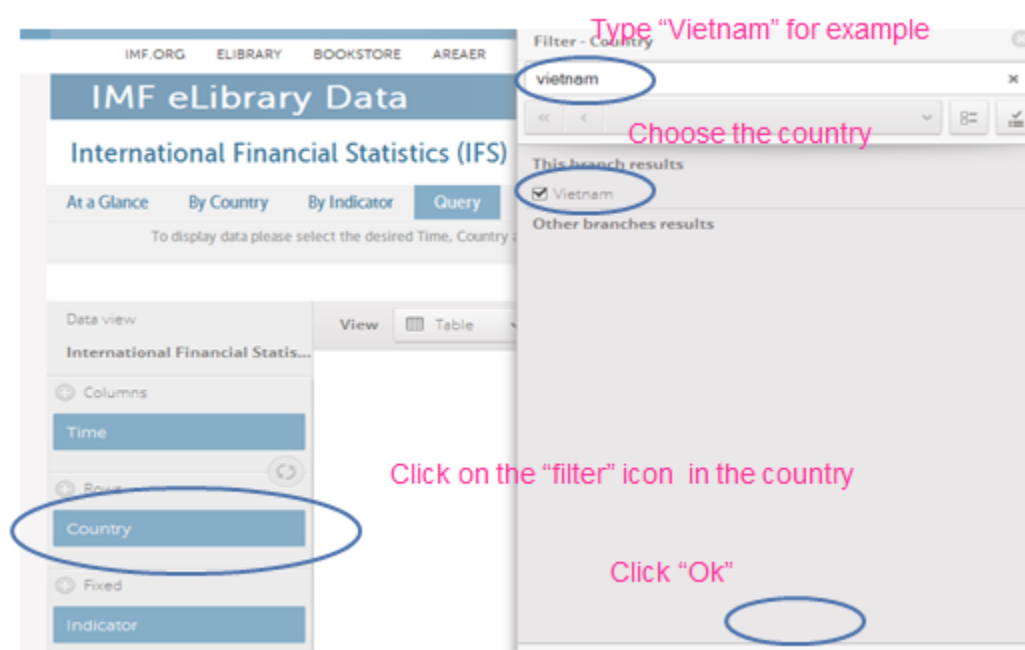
IMF.ORG ELIBRARY BOOKSTORE AREAER

IMF eLibrary Data

International Financial Statistics (IFS)

At a Glance By Country By Indicator Query

To display data please select the desired Time, Country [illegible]

Data view

International Financial Statis...

Columns

Time

Rows

Country

Fixed

Indicator

View Table

Filter - Country

Type “Vietnam” for example

vietnam

×

Choose the country

This branch results

Vietnam

Other branches results

Click on the “filter” icon in the country

Click “Ok”